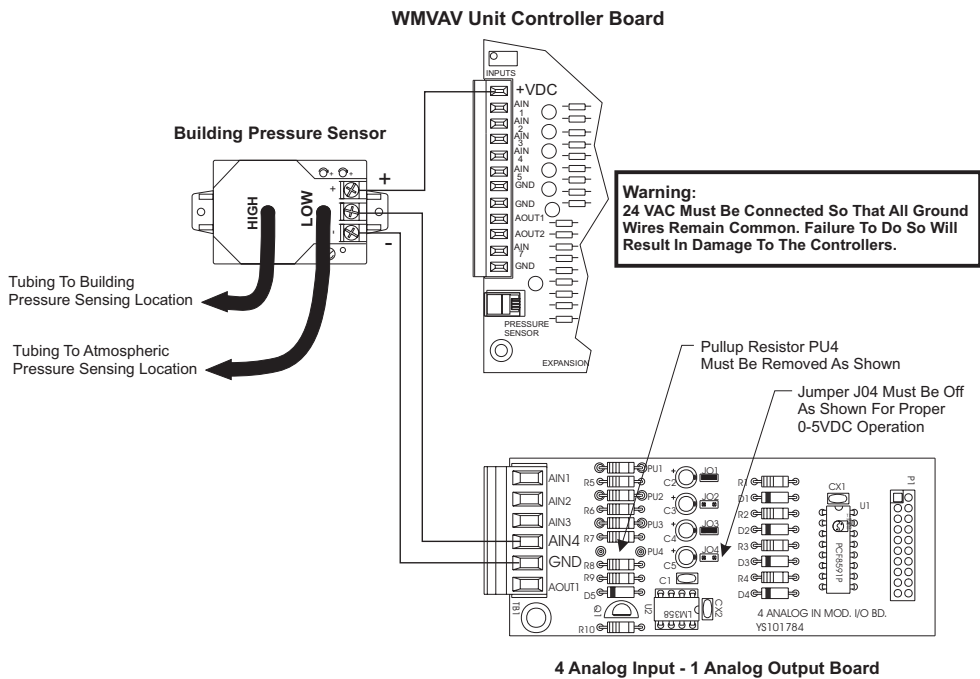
WMVAV Unit Controller Board

INPUTS
+VDC
AIN 1
AIN 2
AIN 3
AIN 4
AIN 5
GND
GND
AOUT1
AOUT2
AIN 7
GND
PRESSURE SENSOR
EXPANSION

Building Pressure Sensor

HIGH
LOW
+
-

Warning:
24 VAC Must Be Connected So That All Ground Wires Remain Common. Failure To Do So Will Result In Damage To The Controllers.

Tubing To Building Pressure Sensing Location

Tubing To Atmospheric Pressure Sensing Location

Pullup Resistor PU4 Must Be Removed As Shown

Jumper J04 Must Be Off As Shown For Proper 0-5VDC Operation

AIN1
AIN2
AIN3
AIN4
GND
AOUT1
TB1
PU1
R5
PU2
R6
PU3
R7
PU4
R8
R9
D5
C1
C2
C3
C4
C5
JO1
JO2
JO3
JO4
Q1
U2
LM358
CX2
R10
R1
D1
R2
D2
R3
D3
R4
D4
CX1
U1
PCF8591P
P1
4 ANALOG IN MOD. I/O BD.
YS101784

4 Analog Input - 1 Analog Output Board